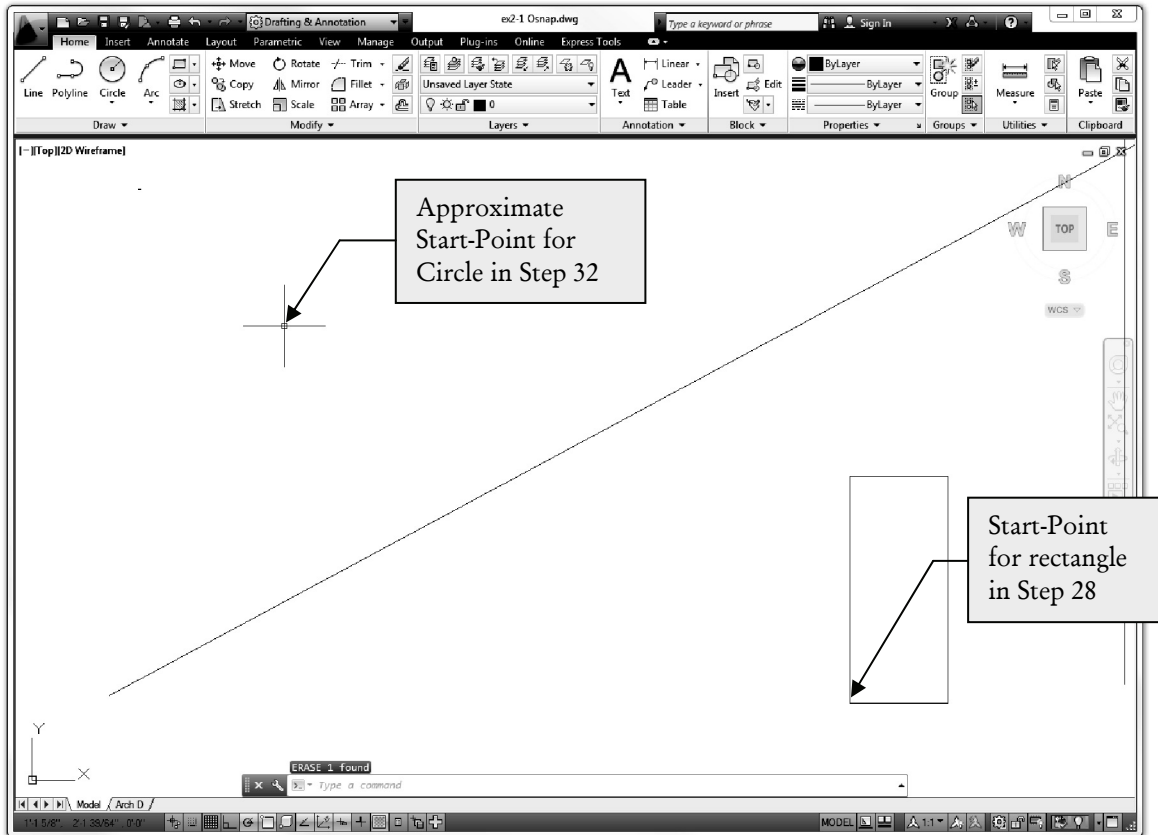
Drafting & Annotation
ex2-1 Osnap.dwg
Type a keyword or phrase
Sign In
Home Insert Annotate Layout Parametric View Manage Output Plug-ins Online Express Tools
Line Polyline Circle Arc
Move Rotate Trim
Copy Mirror Fillet
Stretch Scale Array
Unsaved Layer State
0
Text
Linear
Leader
Table
Insert
Edit
ByLayer
ByLayer
ByLayer
Group
Measure
Paste
Draw ▾ Modify ▾ Layers ▾ Annotation ▾ Block ▾ Properties ▾ Groups ▾ Utilities ▾ Clipboard
[−][Top][2D Wireframe]
N
W
TOP
E
S
WCS
Approximate Start-Point for Circle in Step 32
Start-Point for rectangle in Step 28
Y
X
ERASE 1 found
Type a command
Model Arch D
1'-1 5/8", 2'-1 39/64", 0'-0"
MODEL
1:1